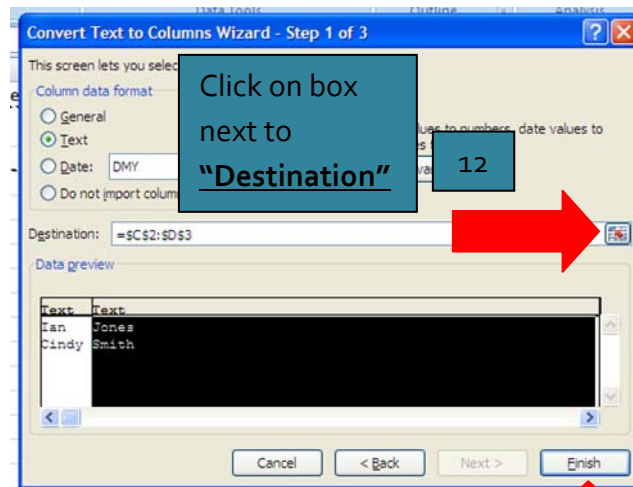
Data Tools Outline Analysis

Convert Text to Columns Wizard - Step 1 of 3

?

This screen lets you selec

Column data format

General

Text

Date: DMY

Do not import colum

lues to numbers, date values to

va

Click on box next to **"Destination"**

12

Destination: =$C$2:$D$3

Data preview

| Text | Text |
|---|---|
| Ian | Jones |
| Cindy | Smith |

Cancel

< Back

Next >

Finish